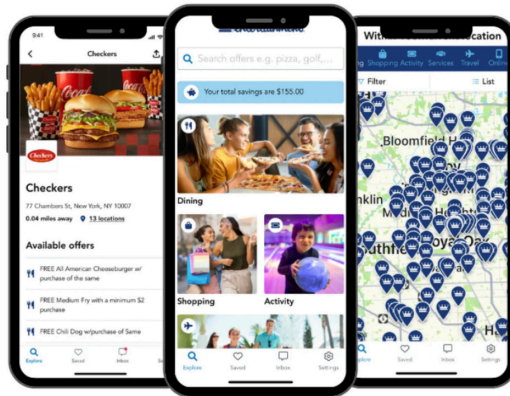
9:41

Checkers

Checkers

77 Chambers St, New York, NY 10007

0.04 miles away 13 locations

Available offers

FREE All American Cheeseburger w/ purchase of the same

FREE Medium Fry with a minimum $2 purchase

FREE Chili Dog w/purchase of Same

Explore Saved Inbox

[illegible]

Search offers e.g. pizza, golf,...

Your total savings are $155.00

Dining

Shopping

Activity

Explore Saved Inbox Settings

With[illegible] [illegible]cation

Shopping Activity Services Travel Online

Filter

List

Bloomfield

nklin

Saved Inbox Settings